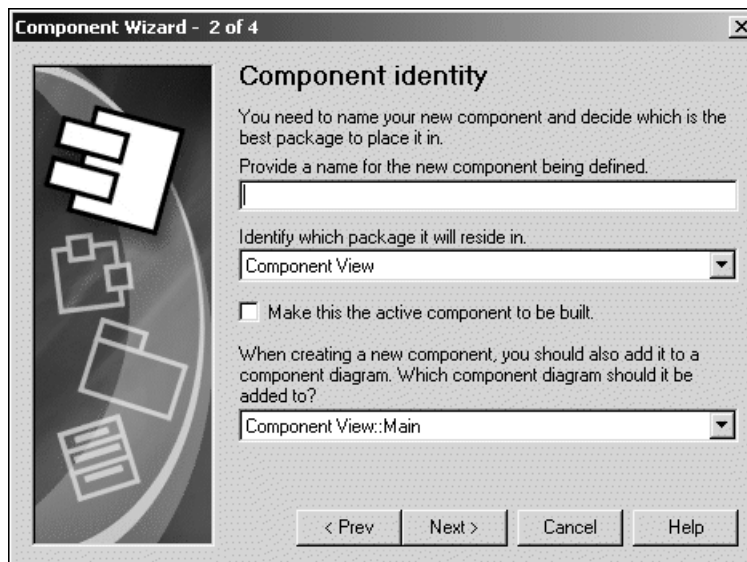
Component Wizard - 2 of 4

Component identity

You need to name your new component and decide which is the best package to place it in.

Provide a name for the new component being defined.

Identify which package it will reside in.

Component View

Make this the active component to be built.

When creating a new component, you should also add it to a component diagram. Which component diagram should it be added to?

Component View::Main

< Prev
Next >
Cancel
Help